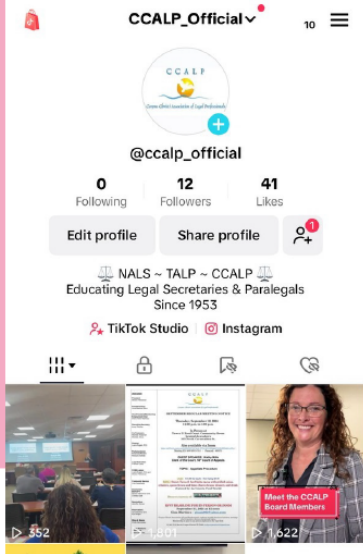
CCALP_Official

10

CCALP

Coastal Central Association of Legal Professionals

@ccalp_official

0
Following

12
Followers

41
Likes

Edit profile

Share profile

1

⚖️ NALS ~ TALP ~ CCALP ⚖️
Educating Legal Secretaries & Paralegals
Since 1953

TikTok Studio

Instagram

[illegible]

Meet the CCALP Board Members

352

1,801

1,622